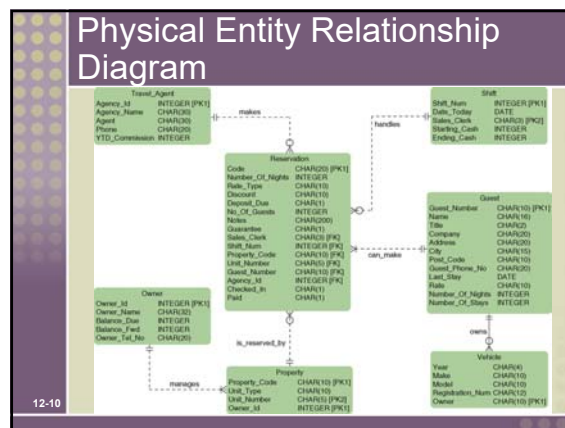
Physical Entity Relationship Diagram

| Travel_Agent | |
|---|---|
| Agency_Id | INTEGER [PK1] |
| Agency_Name | CHAR(30) |
| Agent | CHAR(30) |
| Phone | CHAR(20) |
| YTD_Commission | INTEGER |

makes

| Shift | |
|---|---|
| Shift_Num | INTEGER [PK1] |
| Date_Today | DATE |
| Sales_Clerk | CHAR(3) [PK2] |
| Starting_Cash | INTEGER |
| Ending_Cash | INTEGER |

handles

| Reservation | |
|---|---|
| Code | CHAR(20) [PK1] |
| Number_Of_Nights | INTEGER |
| Rate_Type | CHAR(10) |
| Discount | CHAR(10) |
| Deposit_Due | CHAR(1) |
| No_Of_Guests | INTEGER |
| Notes | CHAR(200) |
| Guarantee | CHAR(1) |
| Sales_Clerk | CHAR(3) [FK] |
| Shift_Num | INTEGER [FK] |
| Property_Code | CHAR(10) [FK] |
| Unit_Number | CHAR(5) [FK] |
| Guest_Number | CHAR(10) [FK] |
| Agency_Id | INTEGER [FK] |
| Checked_In | CHAR(1) |
| Paid | CHAR(1) |

can_make

| Guest | |
|---|---|
| Guest_Number | CHAR(10) [PK1] |
| Name | CHAR(16) |
| Title | CHAR(2) |
| Company | CHAR(20) |
| Address | CHAR(20) |
| City | CHAR(15) |
| Post_Code | CHAR(10) |
| Guest_Phone_No | CHAR(20) |
| Last_Stay | DATE |
| Rate | CHAR(10) |
| Number_Of_Nights | INTEGER |
| Number_Of_Stays | INTEGER |

| Owner | |
|---|---|
| Owner_Id | INTEGER [PK1] |
| Owner_Name | CHAR(32) |
| Balance_Due | INTEGER |
| Balance_Fwd | INTEGER |
| Owner_Tel_No | CHAR(20) |

is_reserved_by

owns

manages

| Property | |
|---|---|
| Property_Code | CHAR(10) [PK1] |
| Unit_Type | CHAR(10) |
| Unit_Number | CHAR(5) [PK2] |
| Owner_Id | INTEGER [FK] |

| Vehicle | |
|---|---|
| Year | CHAR(4) |
| Make | CHAR(10) |
| Model | CHAR(10) |
| Registration_Num | CHAR(12) |
| Owner | CHAR(10) [FK1] |

12-10